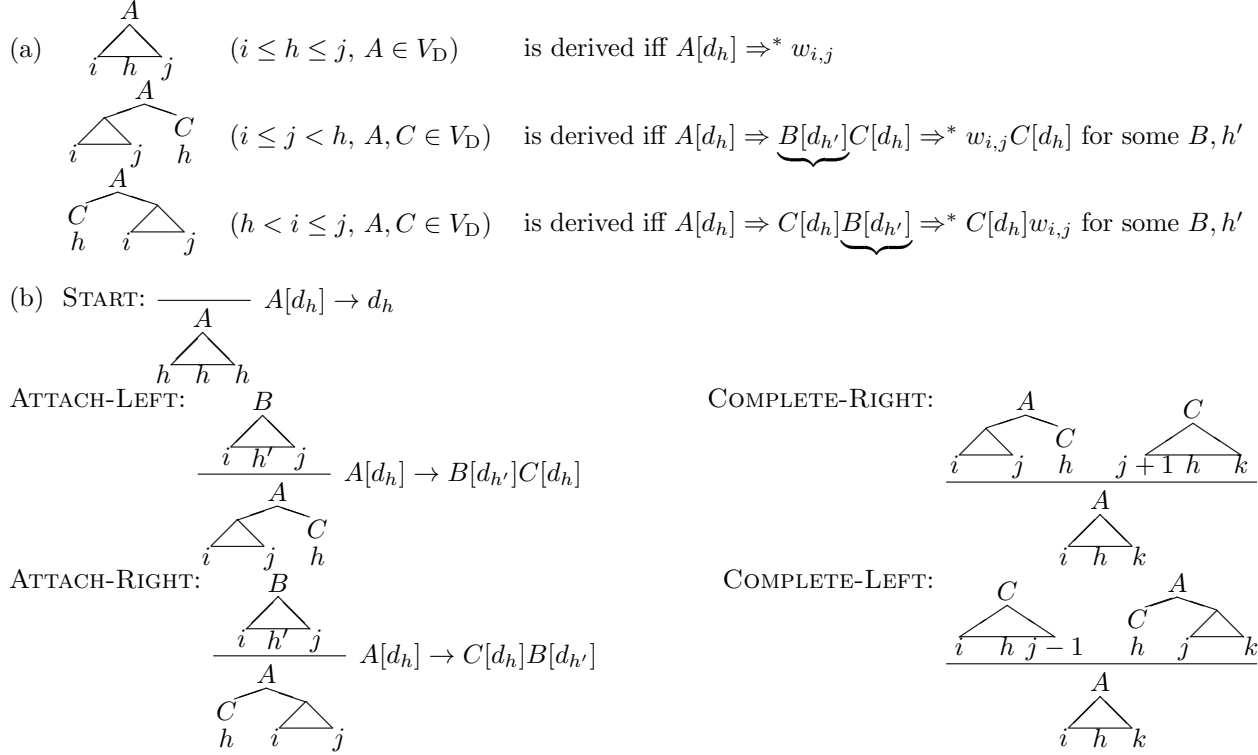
(a) $A$ $i$ $h$ $j$ $(i \le h \le j,\ A \in V_{\mathrm{D}})$ is derived iff $A[d_h] \Rightarrow^* w_{i,j}$

$A$ $i$ $j$ $C$ $h$ $(i \le j < h,\ A, C \in V_{\mathrm{D}})$ is derived iff $A[d_h] \Rightarrow \underbrace{B[d_{h'}]}C[d_h] \Rightarrow^* w_{i,j}C[d_h]$ for some $B, h'$

$A$ $C$ $h$ $i$ $j$ $(h < i \le j,\ A, C \in V_{\mathrm{D}})$ is derived iff $A[d_h] \Rightarrow C[d_h]\underbrace{B[d_{h'}]} \Rightarrow^* C[d_h]w_{i,j}$ for some $B, h'$

(b) START: $A[d_h] \to d_h$
$A$ $h$ $h$ $h$

ATTACH-LEFT: $B$ $i$ $h'$ $j$ $A[d_h] \to B[d_{h'}]C[d_h]$
$A$ $i$ $j$ $C$ $h$

ATTACH-RIGHT: $B$ $i$ $h'$ $j$ $A[d_h] \to C[d_h]B[d_{h'}]$
$A$ $C$ $h$ $i$ $j$

COMPLETE-RIGHT: $A$ $i$ $j$ $C$ $h$ $C$ $j+1$ $h$ $k$
$A$ $i$ $h$ $k$

COMPLETE-LEFT: $C$ $i$ $h$ $j-1$ $A$ $C$ $h$ $j$ $k$
$A$ $i$ $h$ $k$